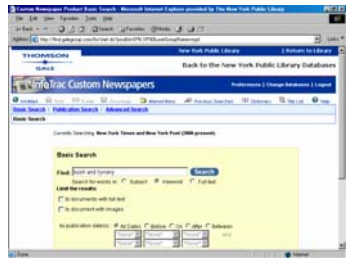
Custom Newspapers Publisher Basic Search - Microsoft Internet Explorer provided by The New York Public Library

File Edit View Favorites Tools Help

Back Search Favorites Media

Address http://find.galegroup.com/itx/start.do?prodId=SPN.SP00&userGroupName=nypl

Go Links

THOMSON GALE

New York Public Library | Return to Library

Back to the New York Public Library Databases

InfoTrac Custom Newspapers

Preferences | Change Databases | Logout

Basic Search | Publication Search | Advanced Search

Basic Search

Currently Searching: New York Times and New York Post (1868-present)

Basic Search

Find: bush and tyranny Search

Search for words in: Subject Keyword Full-text

Limit the results:

to documents with full text

to documents with images

by publication date(s): All Dates Before On After Between

Done Internet